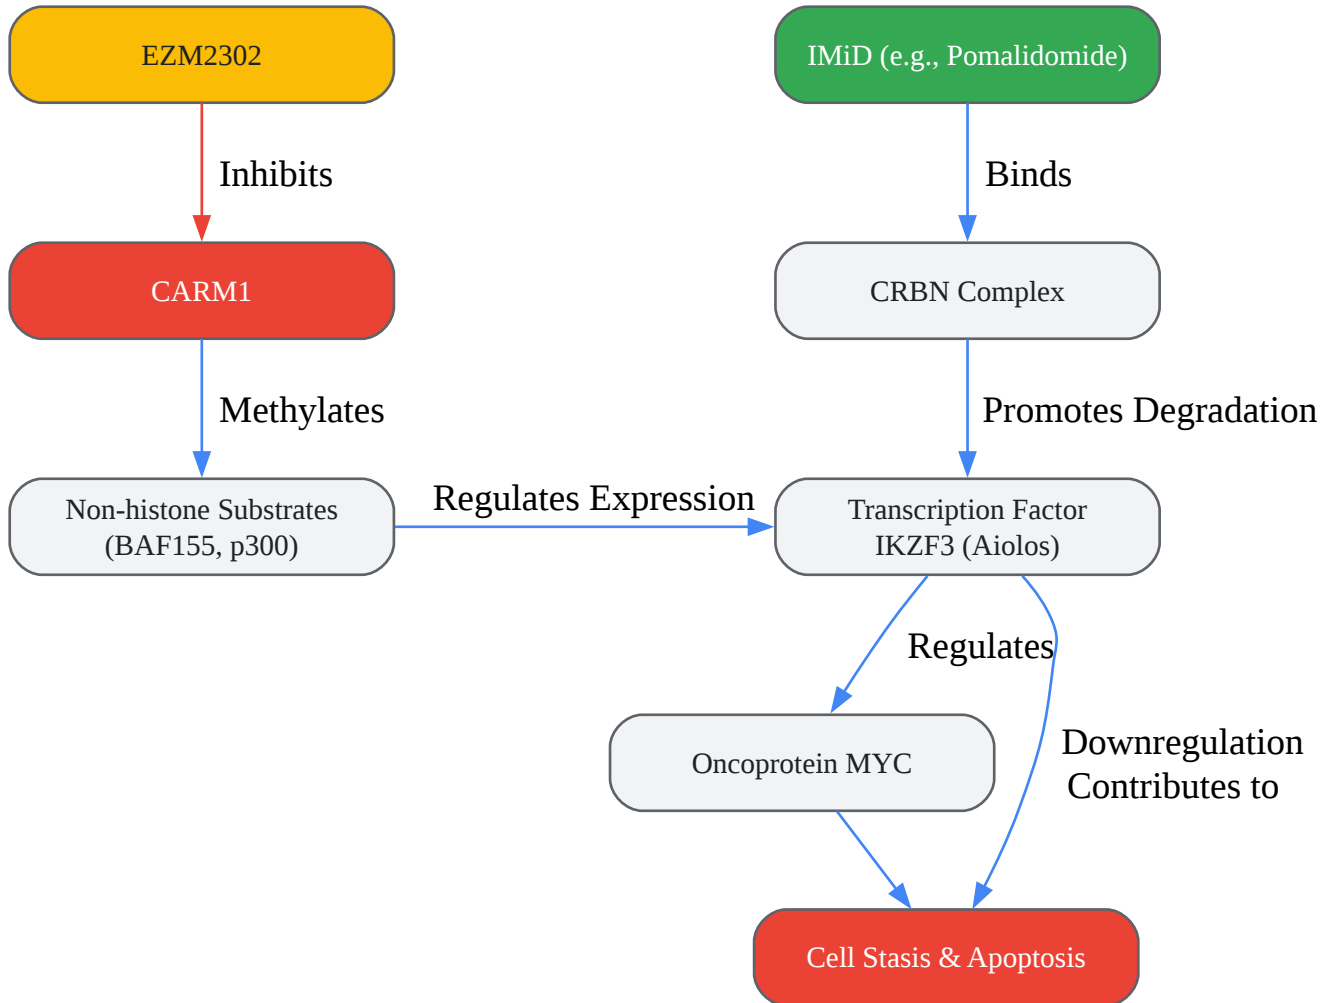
EZM2302

Inhibits

CARM1

Methylates

Non-histone Substrates
(BAF155, p300)

Regulates Expression

IMiD (e.g., Pomalidomide)

Binds

CRBN Complex

Promotes Degradation

Transcription Factor
IKZF3 (Aiolos)

Regulates

Oncoprotein MYC

Downregulation
Contributes to

Cell Stasis & Apoptosis